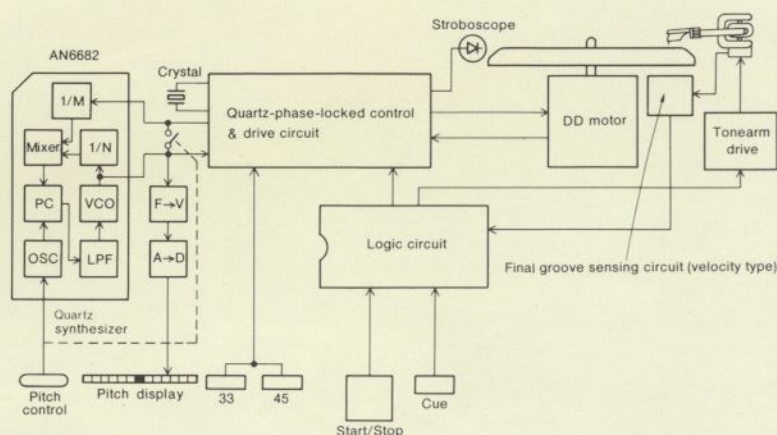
Stroboscope

AN6682

Crystal

1/M

Mixer

1/N

PC

VCO

OSC

LPF

Quartz synthesizer

F→V

A→D

Quartz-phase-locked control & drive circuit

DD motor

Tonearm drive

Logic circuit

Final groove sensing circuit (velocity type)

Pitch control

Pitch display

33

45

Start/Stop

Cue